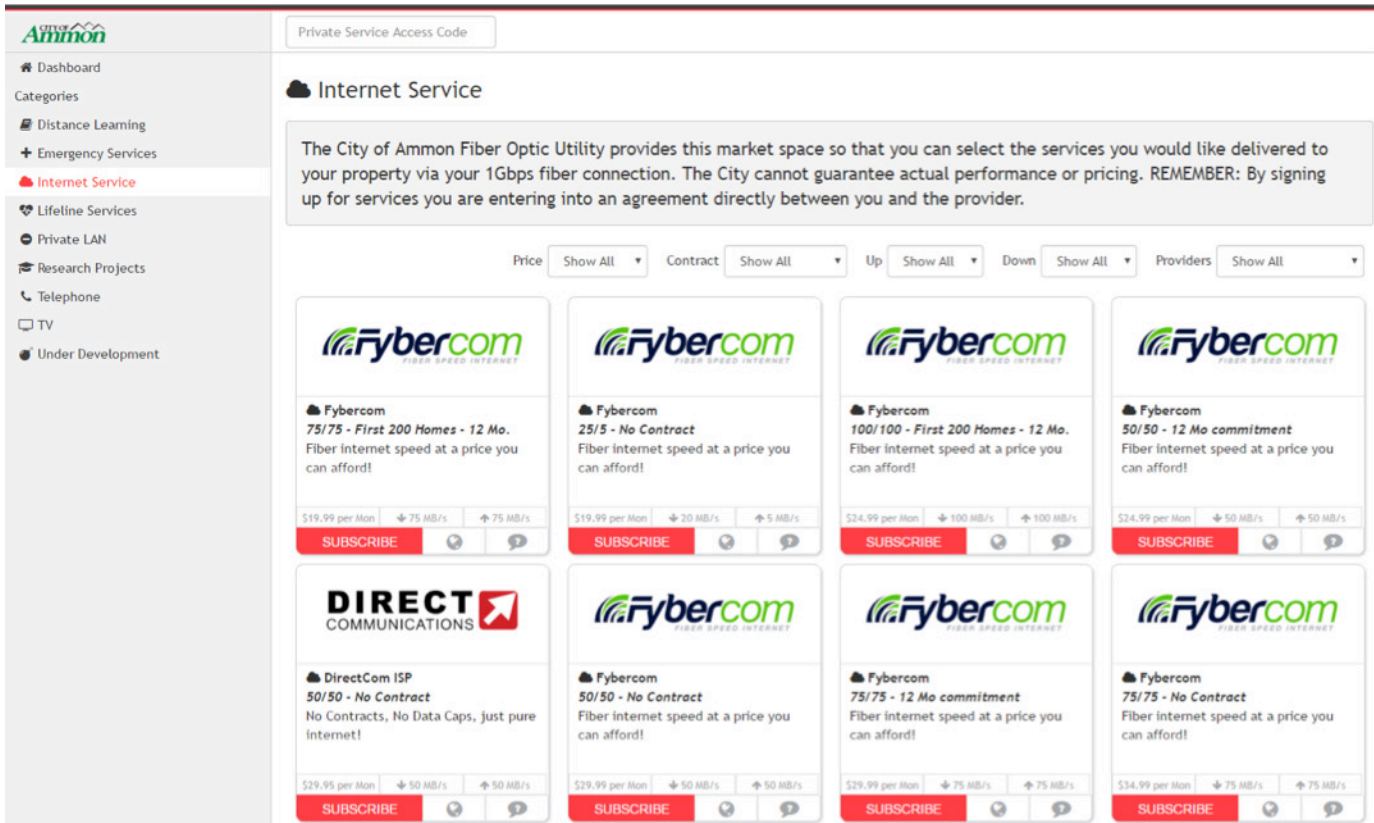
CITY OF Ammon

Dashboard
Categories
Distance Learning
Emergency Services
Internet Service
Lifeline Services
Private LAN
Research Projects
Telephone
TV
Under Development

Private Service Access Code

Internet Service

The City of Ammon Fiber Optic Utility provides this market space so that you can select the services you would like delivered to your property via your 1Gbps fiber connection. The City cannot guarantee actual performance or pricing. REMEMBER: By signing up for services you are entering into an agreement directly between you and the provider.

Price Show All Contract Show All Up Show All Down Show All Providers Show All

Fybercom FIBER SPEED INTERNET
Fybercom
75/75 - First 200 Homes - 12 Mo.
Fiber internet speed at a price you can afford!
$19.99 per Mon 75 MB/s 75 MB/s
SUBSCRIBE

Fybercom FIBER SPEED INTERNET
Fybercom
25/5 - No Contract
Fiber internet speed at a price you can afford!
$19.99 per Mon 20 MB/s 5 MB/s
SUBSCRIBE

Fybercom FIBER SPEED INTERNET
Fybercom
100/100 - First 200 Homes - 12 Mo.
Fiber internet speed at a price you can afford!
$24.99 per Mon 100 MB/s 100 MB/s
SUBSCRIBE

Fybercom FIBER SPEED INTERNET
Fybercom
50/50 - 12 Mo commitment
Fiber internet speed at a price you can afford!
$24.99 per Mon 50 MB/s 50 MB/s
SUBSCRIBE

DIRECT COMMUNICATIONS
DirectCom ISP
50/50 - No Contract
No Contracts, No Data Caps, just pure internet!
$29.95 per Mon 50 MB/s 50 MB/s
SUBSCRIBE

Fybercom FIBER SPEED INTERNET
Fybercom
50/50 - No Contract
Fiber internet speed at a price you can afford!
$29.99 per Mon 50 MB/s 50 MB/s
SUBSCRIBE

Fybercom FIBER SPEED INTERNET
Fybercom
75/75 - 12 Mo commitment
Fiber internet speed at a price you can afford!
$29.99 per Mon 75 MB/s 75 MB/s
SUBSCRIBE

Fybercom FIBER SPEED INTERNET
Fybercom
75/75 - No Contract
Fiber internet speed at a price you can afford!
$34.99 per Mon 75 MB/s 75 MB/s
SUBSCRIBE